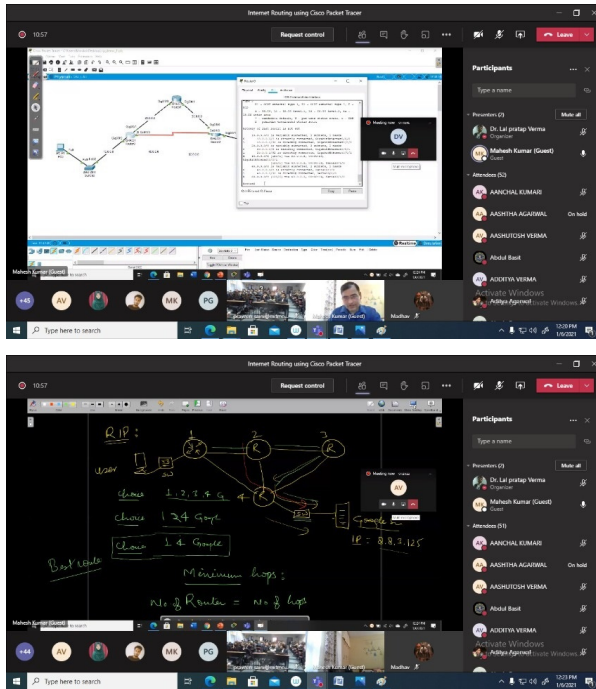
Internet Routing using Cisco Packet Tracer

10:57

Request control

Leave

Participants

Type a name

Presenters (2)

Mute all

Dr. Lal pratap Verma
Organizer

Mahesh Kumar (Guest)
Guest

Attendees (52)

ANCHAL KUMARI

AASHTHA AGARWAL

On hold

AASHUTOSH VERMA

Abdul Basit

ADITYA VERMA

Aditya Agarwal

Activate Windows

Mahesh Kumar (Guest)

+45 AV MK PG

Madhav

Type here to search

12:20 PM
1/9/2021

Internet Routing using Cisco Packet Tracer

10:57

Request control

Leave

Participants

Type a name

Presenters (2)

Mute all

Dr. Lal pratap Verma
Organizer

Mahesh Kumar (Guest)
Guest

Attendees (51)

ANCHAL KUMARI

AASHTHA AGARWAL

On hold

AASHUTOSH VERMA

Abdul Basit

ADITYA VERMA

Activate Windows

RIP:

user

Choice 1, 2, 3, 4, G

Choice 1 2 4 Google

Choice 1 4 Google

Best route

Google

IP = 8.8.7.125

Minimum hops:

No of Routers = No of hops

Mahesh Kumar (Guest)

+44 AV MK PG

Madhav

Type here to search

12:23 PM
1/9/2021